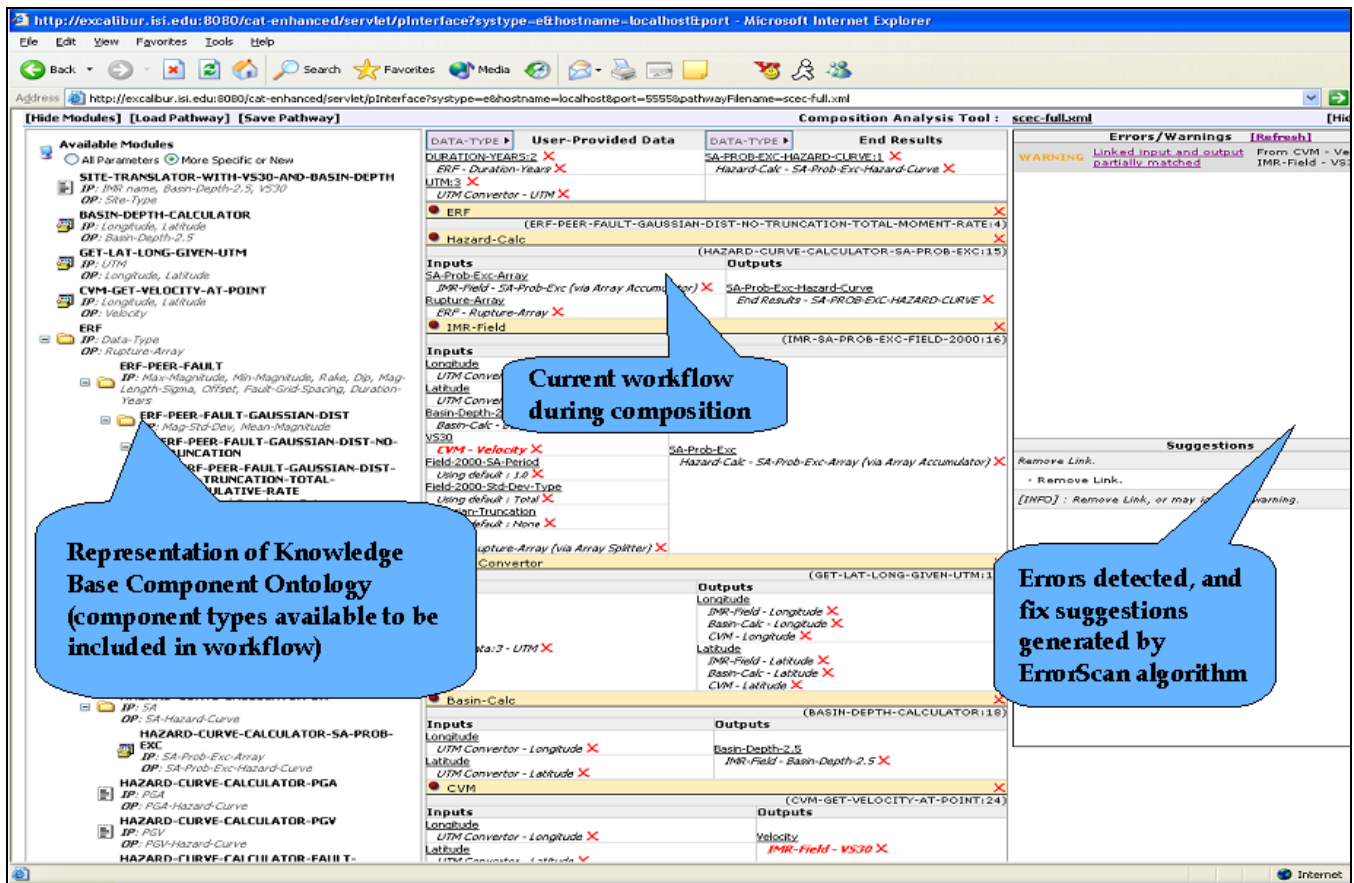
http://excalibur.isi.edu:8080/cat-enhanced/servlet/pInterface?systype=e&hostname=localhost&port - Microsoft Internet Explorer

File Edit View Favorites Tools Help

Back Search Favorites Media

Address http://excalibur.isi.edu:8080/cat-enhanced/servlet/pInterface?systype=e&hostname=localhost&port=5555&pathwayFilename=scec-full.xml

[Hide Modules] [Load Pathway] [Save Pathway]

Composition Analysis Tool : scec-full.xml

Available Modules
All Parameters More Specific or New

SITE-TRANSLATOR-WITH-VS30-AND-BASIN-DEPTH
IP: IMR name, Basin-Depth-2.5, VS30
OP: Site-Type
BASIN-DEPTH-CALCULATOR
IP: Longitude, Latitude
OP: Basin-Depth-2.5
GET-LAT-LONG-GIVEN-UTM
IP: UTM
OP: Longitude, Latitude
CVM-GET-VELOCITY-AT-POINT
IP: Longitude, Latitude
OP: Velocity
ERF
IP: Data-Type
OP: Rupture-Array
ERF-PEER-FAULT
IP: Max-Magnitude, Min-Magnitude, Rake, Dip, Mag-Length-Sigma, Offset, Fault-Grid-Spacing, Duration-Years
ERF-PEER-FAULT-GAUSSIAN-DIST
IP: Mag-Std-Dev, Mean-Magnitude
ERF-PEER-FAULT-GAUSSIAN-DIST-NO-TRUNCATION
ERF-PEER-FAULT-GAUSSIAN-DIST-TRUNCATION-TOTAL-CUMULATIVE-RATE

IP: SA
OP: SA-Hazard-Curve
HAZARD-CURVE-CALCULATOR-SA-PROB-EXC
IP: SA-Prob-Exc-Array
OP: SA-Prob-Exc-Hazard-Curve
HAZARD-CURVE-CALCULATOR-PGA
IP: PGA
OP: PGA-Hazard-Curve
HAZARD-CURVE-CALCULATOR-PGV
IP: PGV
OP: PGV-Hazard-Curve
HAZARD-CURVE-CALCULATOR-FAULT-

DATA-TYPE User-Provided Data DATA-TYPE End Results
DURATION-YEARS:2 ERF - Duration-Years
UTM:3 UTM Convertor - UTM
SA-PROB-EXC-HAZARD-CURVE:1 Hazard-Calc - SA-Prob-Exc-Hazard-Curve
ERF (ERF-PEER-FAULT-GAUSSIAN-DIST-NO-TRUNCATION-TOTAL-MOMENT-RATE:4)
Hazard-Calc (HAZARD-CURVE-CALCULATOR-SA-PROB-EXC:15)
Inputs Outputs
SA-Prob-Exc-Array IMR-Field - SA-Prob-Exc (via Array Accumulator)
Rupture-Array ERF - Rupture-Array
SA-Prob-Exc-Hazard-Curve End Results - SA-PROB-EXC-HAZARD-CURVE
IMR-Field (IMR-SA-PROB-EXC-FIELD-2000:16)
Inputs
Longitude UTM Convertor
Latitude UTM Conver
Basin-Depth-2 Basin-Calc
VS30 CVM - Velocity
Field-2000-SA-Period Using default : 1.0
Field-2000-Std-Dev-Type Using default : Total
Truncation default : None
Rupture-Array (via Array Splitter)
SA-Prob-Exc Hazard-Calc - SA-Prob-Exc-Array (via Array Accumulator)
Convertor (GET-LAT-LONG-GIVEN-UTM:1
Outputs
Longitude IMR-Field - Longitude Basin-Calc - Longitude CVM - Longitude
Latitude IMR-Field - Latitude Basin-Calc - Latitude CVM - Latitude
ata:3 - UTM
Basin-Calc (BASIN-DEPTH-CALCULATOR:18)
Inputs Outputs
Longitude UTM Convertor - Longitude
Latitude UTM Convertor - Latitude
Basin-Depth-2.5 IMR-Field - Basin-Depth-2.5
CVM (CVM-GET-VELOCITY-AT-POINT:24)
Inputs Outputs
Longitude UTM Convertor - Longitude
Latitude
Velocity IMR-Field - VS30

Errors/Warnings [Refresh]
WARNING Linked input and output partially matched From CVM - Ve IMR-Field - VS3
Suggestions
Remove Link.
• Remove Link.
[INFO] : Remove Link, or may i warning.

Current workflow during composition

Representation of Knowledge Base Component Ontology (component types available to be included in workflow)

Errors detected, and fix suggestions generated by ErrorScan algorithm

Internet